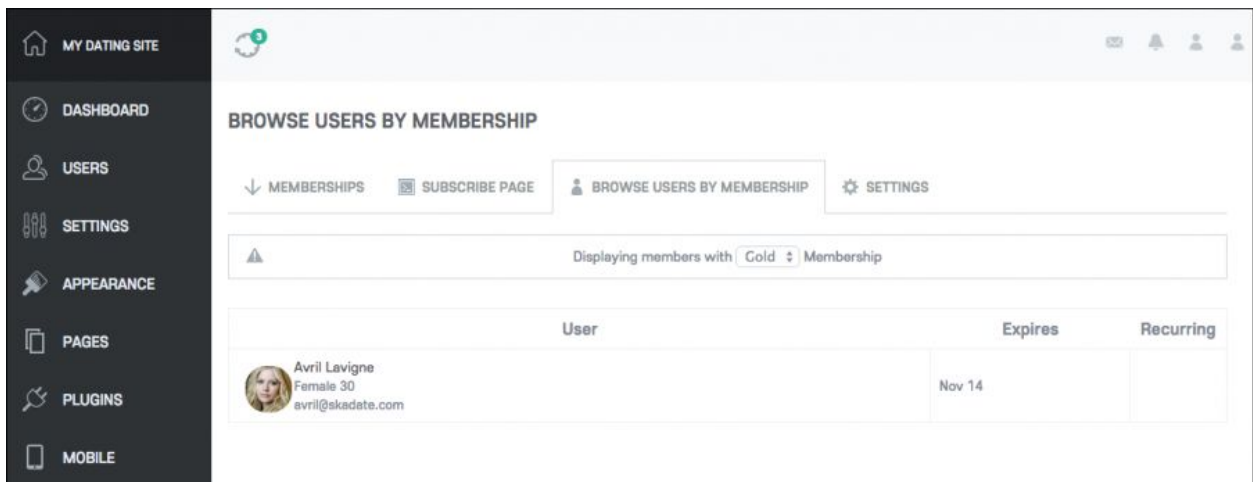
MY DATING SITE

DASHBOARD

USERS

SETTINGS

APPEARANCE

PAGES

PLUGINS

MOBILE

3

BROWSE USERS BY MEMBERSHIP

MEMBERSHIPS SUBSCRIBE PAGE BROWSE USERS BY MEMBERSHIP SETTINGS

Displaying members with Gold Membership

| User | Expires | Recurring |
|---|---|---|
| Avril Lavigne Female 30 avril@skadate.com | Nov 14 | |